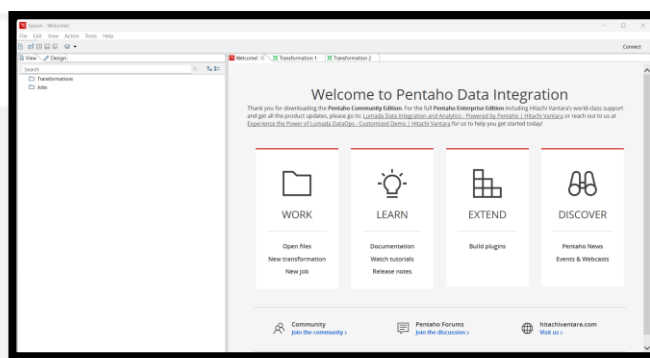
Spoon - Welcome!

File Edit View Action Tools Help

Connect

View Design

Search

Transformations

Jobs

Welcome! Transformation 1 Transformation 2

Welcome to Pentaho Data Integration

Thank you for downloading the Pentaho Community Edition. For the full Pentaho Enterprise Edition including Hitachi Vantara's world-class support and get all the product updates, please go to: Lumada Data Integration and Analytics - Powered by Pentaho | Hitachi Vantara or reach out to us at Experience the Power of Lumada DataOps - Customized Demo | Hitachi Vantara for us to help you get started today!

WORK

Open files

New transformation

New job

LEARN

Documentation

Watch tutorials

Release notes

EXTEND

Build plugins

DISCOVER

Pentaho News

Events & Webcasts

Community
Join the community ›

Pentaho Forums
Join the discussion ›

hitachivantara.com
Visit us ›